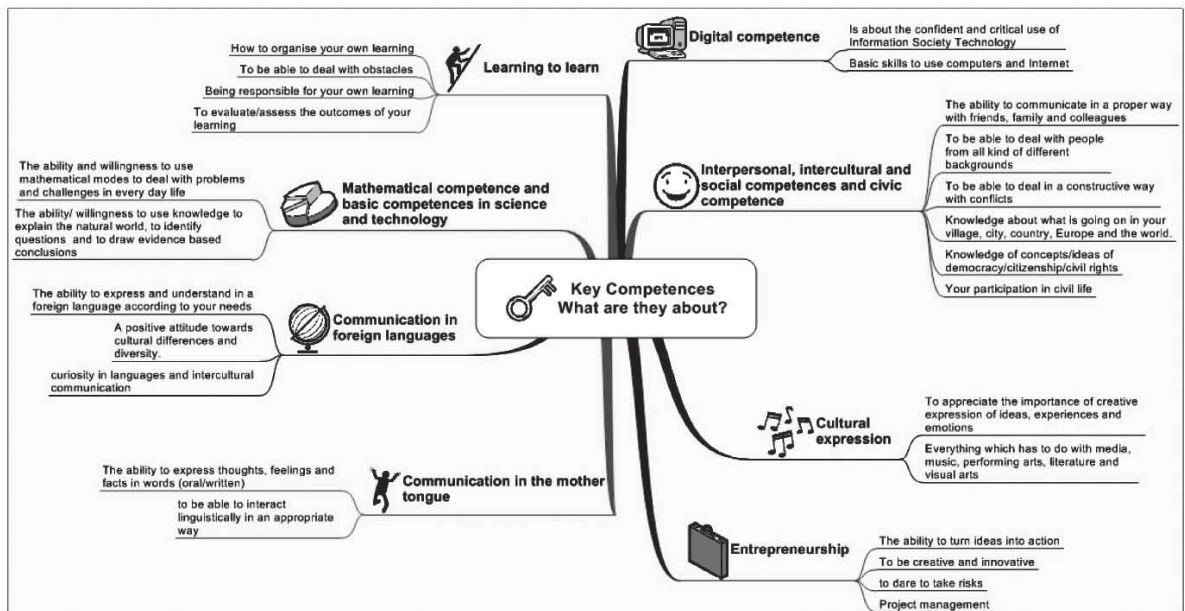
Key Competences
What are they about?

Learning to learn

How to organise your own learning

To be able to deal with obstacles

Being responsible for your own learning

To evaluate/assess the outcomes of your learning

Mathematical competence and basic competences in science and technology

The ability and willingness to use mathematical modes to deal with problems and challenges in every day life

The ability/ willingness to use knowledge to explain the natural world, to identify questions and to draw evidence based conclusions

Communication in foreign languages

The ability to express and understand in a foreign language according to your needs

A positive attitude towards cultural differences and diversity.

curiosity in languages and intercultural communication

Communication in the mother tongue

The ability to express thoughts, feelings and facts in words (oral/written)

to be able to interact linguistically in an appropriate way

Digital competence

Is about the confident and critical use of Information Society Technology

Basic skills to use computers and Internet

Interpersonal, intercultural and social competences and civic competence

The ability to communicate in a proper way with friends, family and colleagues

To be able to deal with people from all kind of different backgrounds

To be able to deal in a constructive way with conflicts

Knowledge about what is going on in your village, city, country, Europe and the world.

Knowledge of concepts/ideas of democracy/citizenship/civil rights

Your participation in civil life

Cultural expression

To appreciate the importance of creative expression of ideas, experiences and emotions

Everything which has to do with media, music, performing arts, literature and visual arts

Entrepreneurship

The ability to turn ideas into action

To be creative and innovative

to dare to take risks

Project management